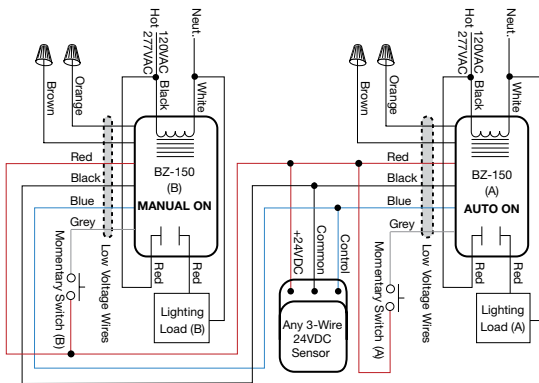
Hot 120VAC
277VAC
Neut.
Brown
Orange
Black
White
Red
Black
Blue
Grey
BZ-150
(B)
MANUAL ON
Momentary Switch (B)
Low Voltage Wires
Red
Red
Lighting Load (B)
+24VDC
Common
Control
Any 3-Wire 24VDC Sensor
Hot 120VAC
277VAC
Neut.
Brown
Orange
Black
White
Red
Black
Blue
Grey
BZ-150
(A)
AUTO ON
Momentary Switch (A)
Low Voltage Wires
Red
Red
Lighting Load (A)